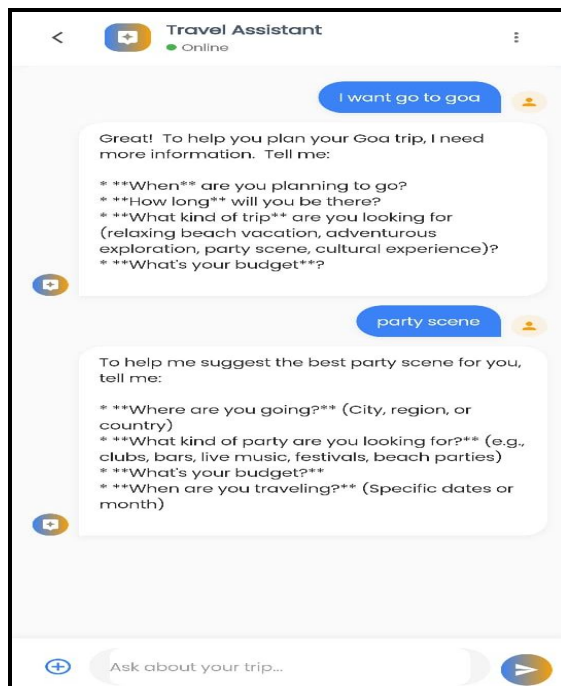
<

Travel Assistant
Online

I want go to goa

Great! To help you plan your Goa trip, I need more information. Tell me:

* **When** are you planning to go?
* **How long** will you be there?
* **What kind of trip** are you looking for (relaxing beach vacation, adventurous exploration, party scene, cultural experience)?
* **What's your budget**?

party scene

To help me suggest the best party scene for you, tell me:

* **Where are you going?** (City, region, or country)
* **What kind of party are you looking for?** (e.g., clubs, bars, live music, festivals, beach parties)
* **What's your budget?**
* **When are you traveling?** (Specific dates or month)

Ask about your trip...